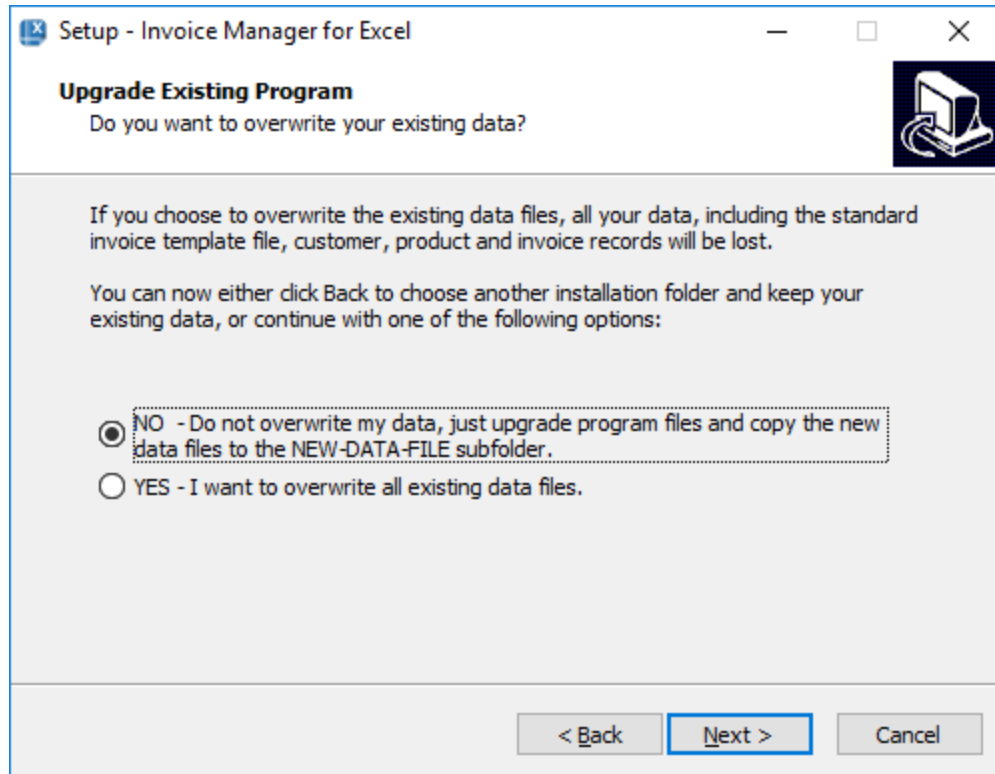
Setup - Invoice Manager for Excel

Upgrade Existing Program
Do you want to overwrite your existing data?

If you choose to overwrite the existing data files, all your data, including the standard invoice template file, customer, product and invoice records will be lost.

You can now either click Back to choose another installation folder and keep your existing data, or continue with one of the following options:

NO - Do not overwrite my data, just upgrade program files and copy the new data files to the NEW-DATA-FILE subfolder.

YES - I want to overwrite all existing data files.

< Back
Next >
Cancel